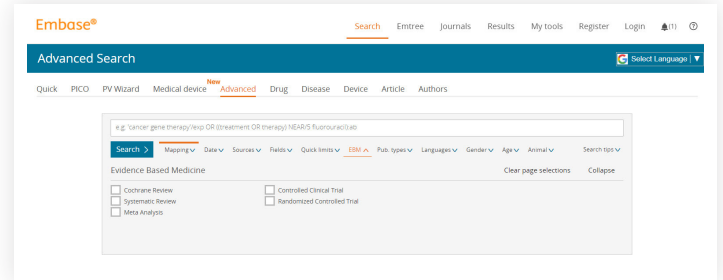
Embase®

Search Emtree Journals Results My tools Register Login (1) ?

Advanced Search

Select Language ▼

Quick PICO PV Wizard Medical device New Advanced Drug Disease Device Article Authors

e.g. 'cancer gene therapy'/exp OR ((treatment OR therapy) NEAR/5 fluorouracil):ab

Search > Mapping Date Sources Fields Quick limits EBM Pub. types Languages Gender Age Animal Search tips

Evidence Based Medicine

Clear page selections Collapse

Cochrane Review
Systematic Review
Meta Analysis
Controlled Clinical Trial
Randomized Controlled Trial